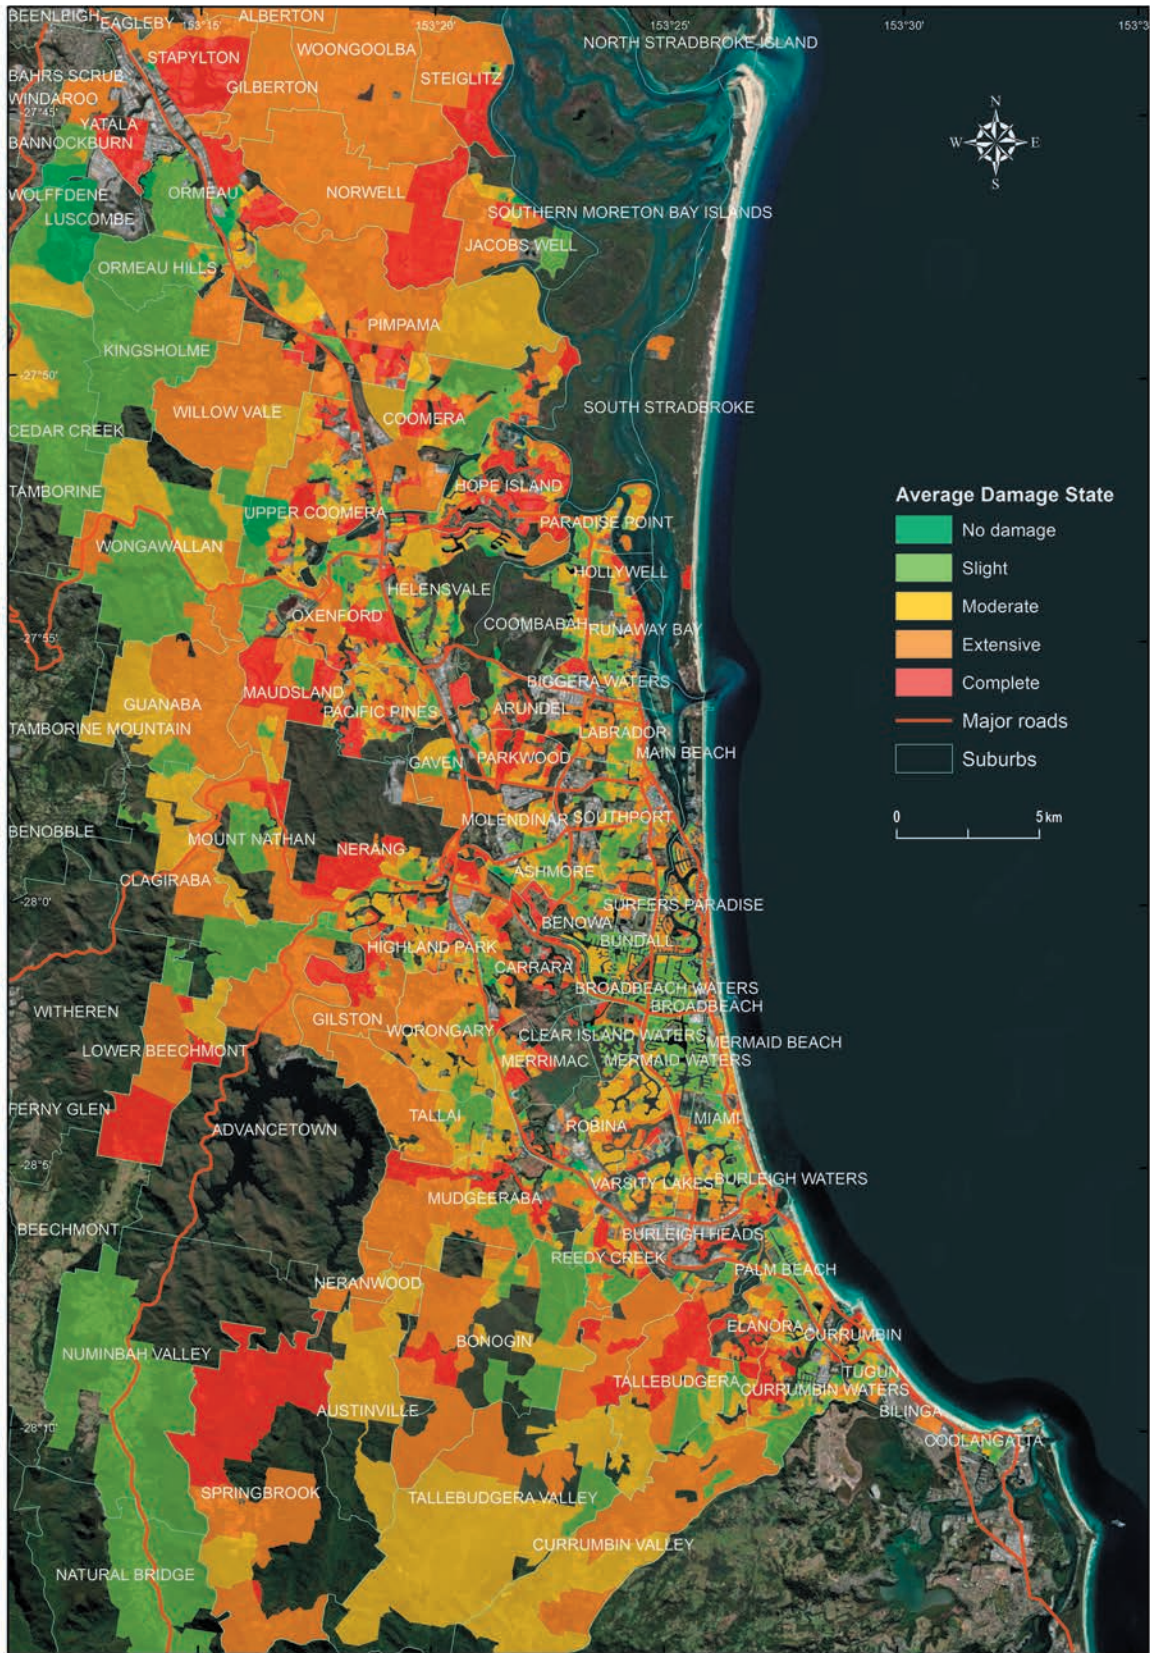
BEENLEIGH EAGLEBY 153°15' ALBERTON 153°20' 153°25' 153°30' 153°3

STAPYLTON WOONGOOLBA NORTH STRADBROKE ISLAND

BAHRS SCRUB GILBERTON STEIGLITZ

WINDAROO

-27°45'

YATALA

BANNOCKBURN

WOLFFDENE ORMEAU NORWELL

LUSCOMBE SOUTHERN MORETON BAY ISLANDS

JACOBS WELL

ORMEAU HILLS

PIMPAMA

KINGSHOLME

-27°50'

WILLOW VALE COOMERA SOUTH STRADBROKE

CEDAR CREEK

TAMBORINE HOPE ISLAND

UPPER COOMERA PARADISE POINT

WONGAWALLAN HOLLYWELL

HELENSVALE

OXENFORD COOMBABAH RUNAWAY BAY

-27°55'

BIGGERA WATERS

GUANABA MAUDSLAND ARUNDEL

PACIFIC PINES LABRADOR

TAMBORINE MOUNTAIN

GAVEN PARKWOOD MAIN BEACH

BENOBBLE MOLENDINAR SOUTHPORT

MOUNT NATHAN NERANG

ASHMORE

CLAGIRABA

-28°0'

SURFERS PARADISE

BENOWA

BUNDALL

HIGHLAND PARK

CARRARA

BROADBEACH WATERS

BROADBEACH

WITHEREN GILSTON

WORONGARY CLEAR ISLAND WATERS MERMAID BEACH

LOWER BEECHMONT MERRIMAC MERMAID WATERS

FERNY GLEN TALLAI MIAMI

ADVANCETOWN ROBINA

-28°5'

VARSITY LAKES BURLEIGH WATERS

MUDGEERABA

BEECHMONT BURLEIGH HEADS

REEDY CREEK

NERANWOOD PALM BEACH

ELANORA CURRUMBIN

NUMINBAH VALLEY BONOGIN

TUGUN

TALLEBUDGERA CURRUMBIN WATERS

AUSTINVILLE BILINGA

-28°10'

COOLANGATTA

SPRINGBROOK

TALLEBUDGERA VALLEY

CURRUMBIN VALLEY

NATURAL BRIDGE

N
W E
S

Average Damage State
No damage
Slight
Moderate
Extensive
Complete
Major roads
Suburbs

0 5 km